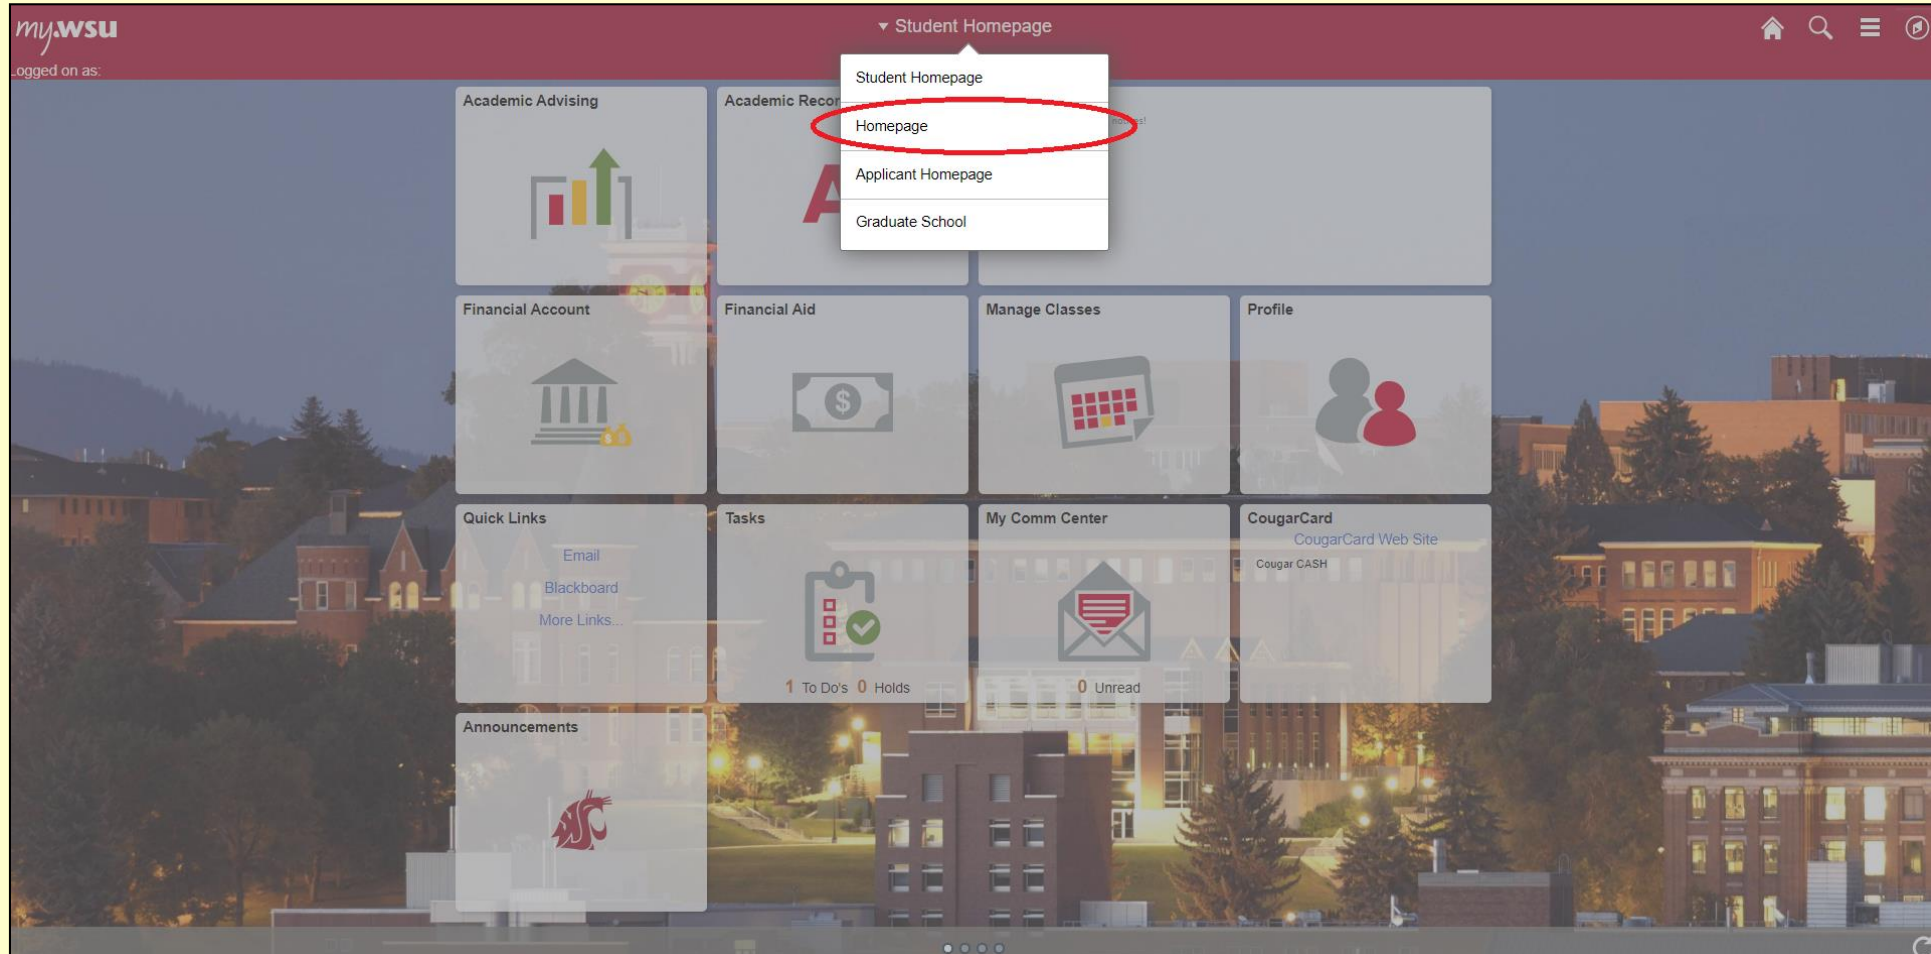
my.wsu
.ogged on as:

Student Homepage

Student Homepage
Homepage
Applicant Homepage
Graduate School

Academic Advising

Academic Recor

Financial Account

Financial Aid

Manage Classes

Profile

Quick Links
Email
Blackboard
More Links...

Tasks
1 To Do's 0 Holds

My Comm Center
0 Unread

CougarCard
CougarCard Web Site
Cougar CASH

Announcements